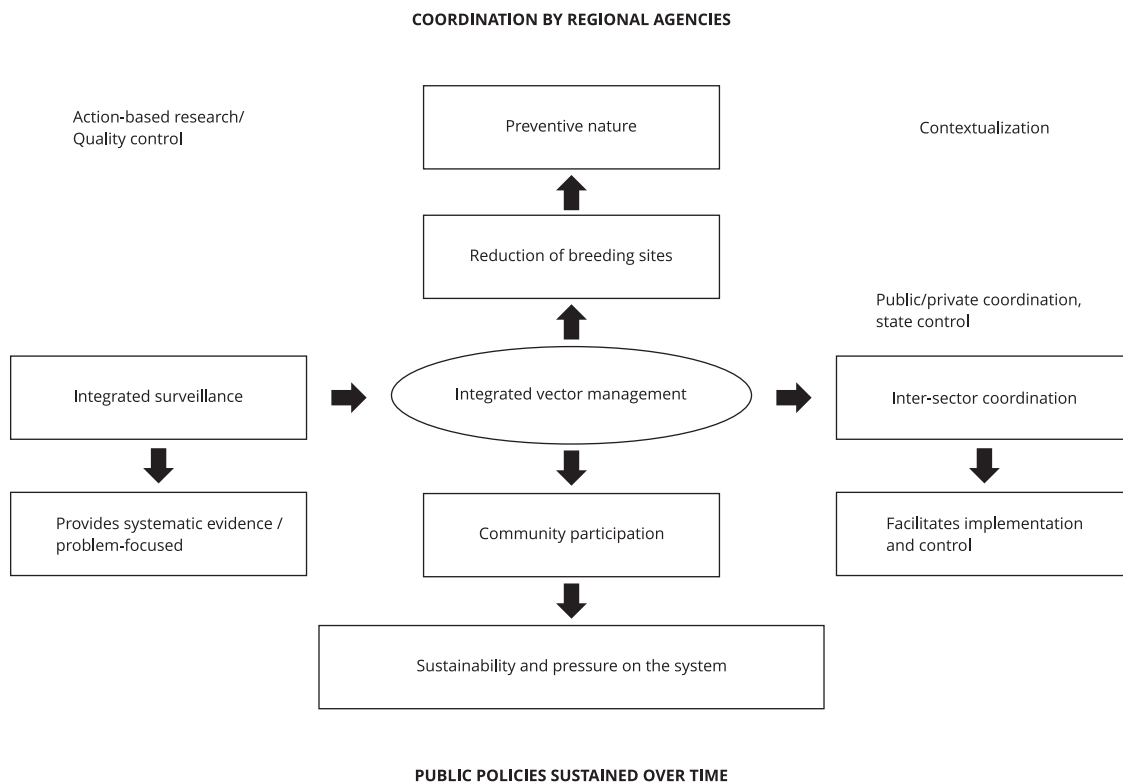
COORDINATION BY REGIONAL AGENCIES

Action-based research/
Quality control

Preventive nature

Contextualization

Reduction of breeding sites

Public/private coordination,
state control

Integrated surveillance

Integrated vector management

Inter-sector coordination

Provides systematic evidence /
problem-focused

Community participation

Facilitates implementation
and control

Sustainability and pressure on the system

PUBLIC POLICIES SUSTAINED OVER TIME